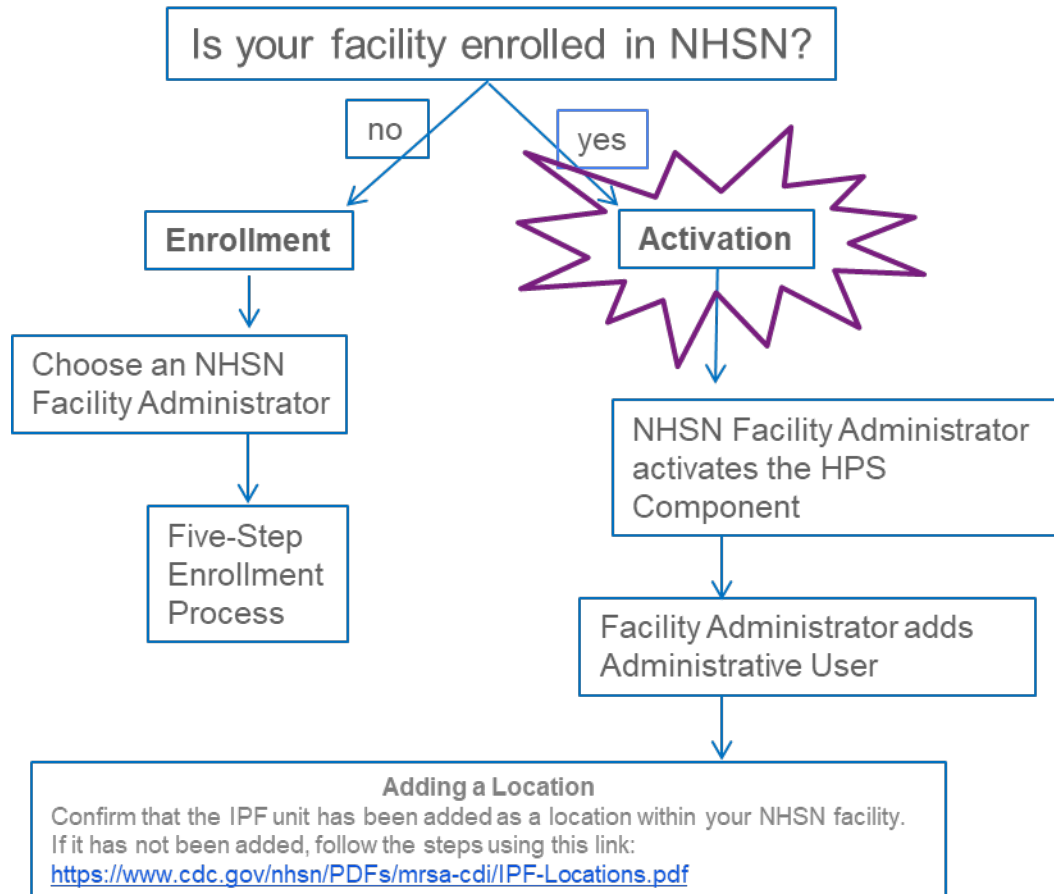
Is your facility enrolled in NHSN?

no

yes

Enrollment

Activation

Choose an NHSN Facility Administrator

Five-Step Enrollment Process

NHSN Facility Administrator activates the HPS Component

Facility Administrator adds Administrative User

Adding a Location
Confirm that the IPF unit has been added as a location within your NHSN facility. If it has not been added, follow the steps using this link:
https://www.cdc.gov/nhsn/PDFs/mrsa-cdi/IPF-Locations.pdf